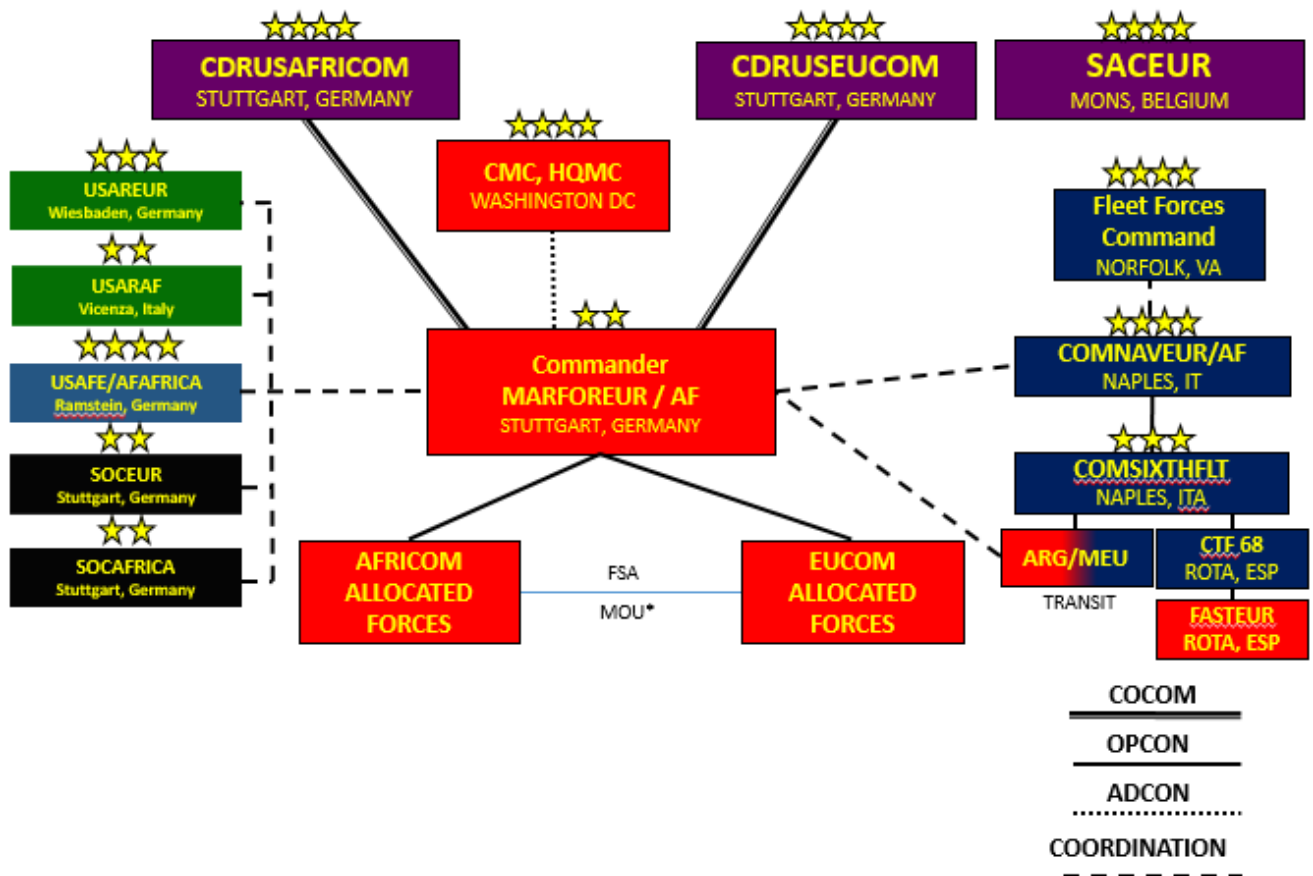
CDRUSAFRICOM
STUTTGART, GERMANY

CDRUSEUCOM
STUTTGART, GERMANY

SACEUR
MONS, BELGIUM

CMC, HQMC
WASHINGTON DC

USAREUR
Wiesbaden, Germany

USARAF
Vicenza, Italy

USAFE/AFAFRICA
Ramstein, Germany

SOCEUR
Stuttgart, Germany

SOCAFRICA
Stuttgart, Germany

Commander
MARFOREUR / AF
STUTTGART, GERMANY

Fleet Forces Command
NORFOLK, VA

COMNAVEUR/AF
NAPLES, IT

COMSIXTHFLT
NAPLES, ITA

AFRICOM ALLOCATED FORCES

FSA

MOU*

EUCOM ALLOCATED FORCES

ARG/MEU

TRANSIT

CTF 68
ROTA, ESP

FASTEUR
ROTA, ESP

COCOM

OPCON

ADCON

COORDINATION